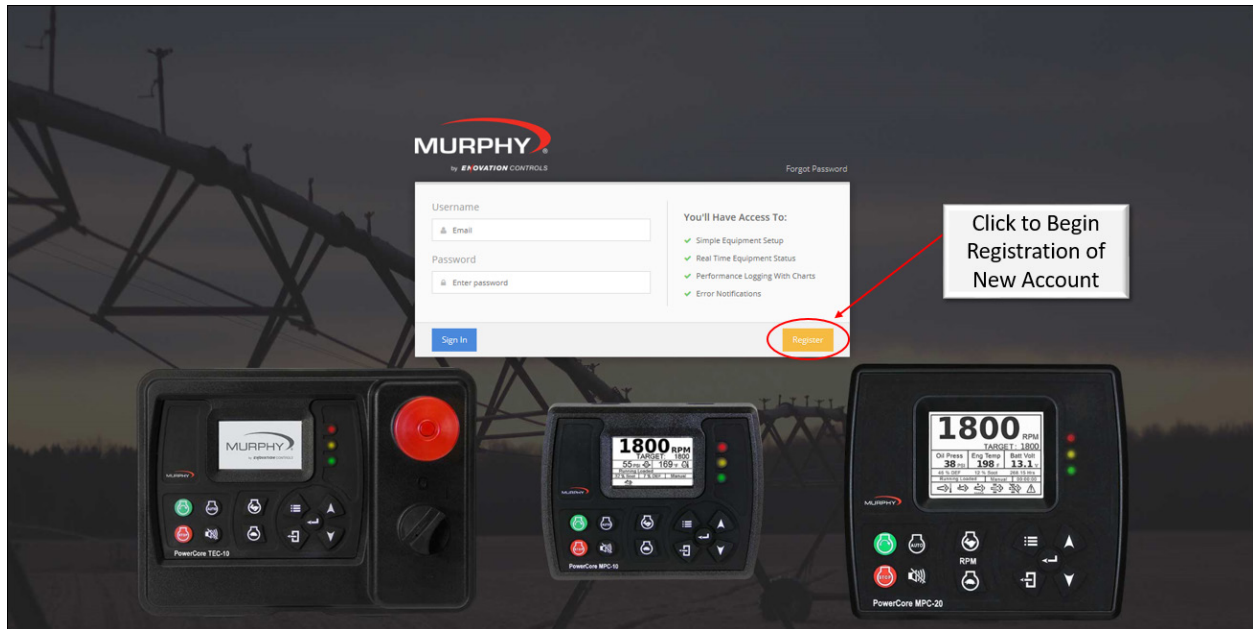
MURPHY
by ENOVATION CONTROLS

Forgot Password

Username
Email

Password
Enter password

You'll Have Access To:
Simple Equipment Setup
Real Time Equipment Status
Performance Logging With Charts
Error Notifications

Sign In

Register

Click to Begin Registration of New Account

MURPHY
by enovation controls
MURPHY
PowerCore TEC-10

1800 RPM
TARGET: 1800
55 PSI
169 °F
MURPHY
PowerCore MPC-10

1800 RPM
TARGET: 1800
Oil Press 38 PSI
Eng Temp 198 °F
Batt Volt 13.1 V
Running Loaded
Manual
MURPHY
AUTO
STOP
RPM
PowerCore MPC-20